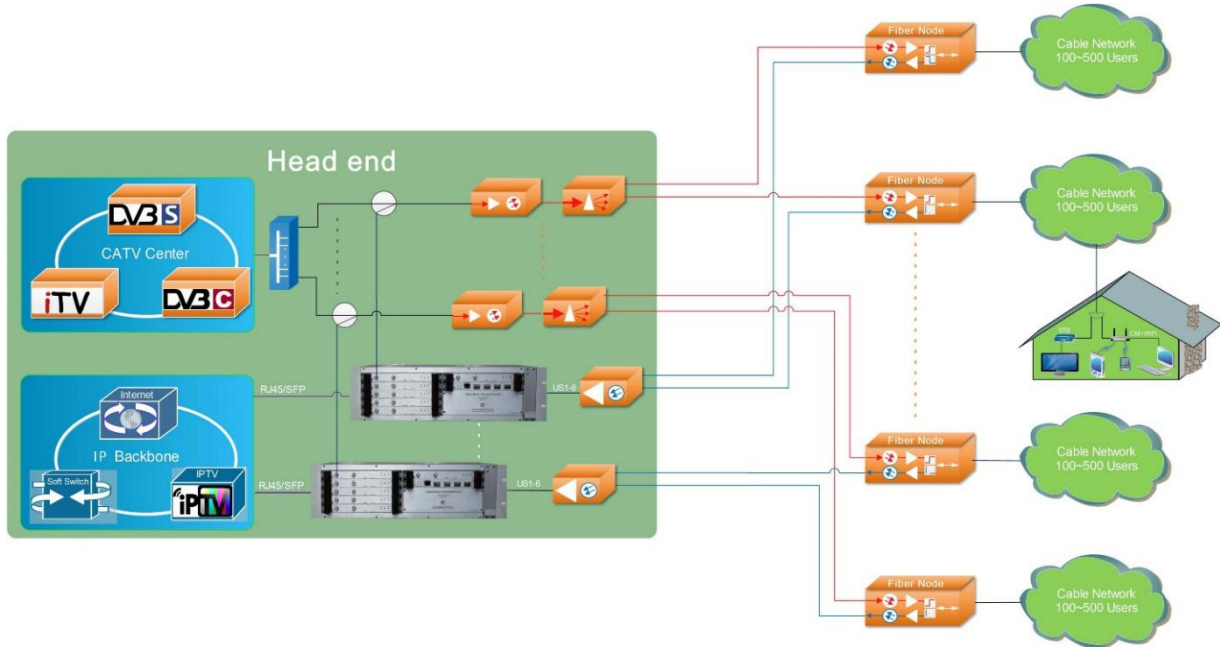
Fiber Node

Cable Network 100~500 Users

Head end

DVB S

CATV Center

iTV

DVB C

Fiber Node

Cable Network 100~500 Users

Internet

IP Backbone

Soft Switch

IPTV

iPTV

RJ45/SFP

RJ45/SFP

US1-6

US1-6

Fiber Node

Cable Network 100~500 Users

Fiber Node

Cable Network 100~500 Users